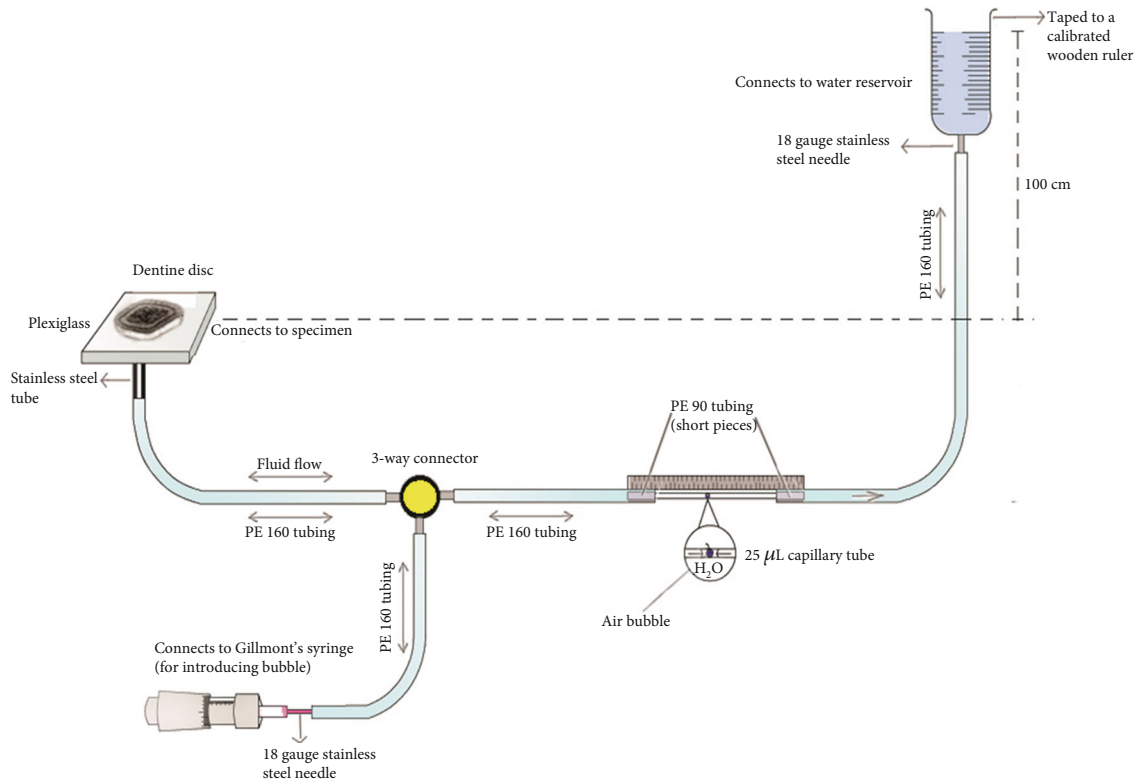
Taped to a calibrated wooden ruler

Connects to water reservoir

18 gauge stainless steel needle

100 cm

PE 160 tubing

Dentine disc

Plexiglass

Connects to specimen

Stainless steel tube

PE 90 tubing (short pieces)

Fluid flow

3-way connector

PE 160 tubing

PE 160 tubing

$H_2O$

25 $\mu$L capillary tube

Air bubble

PE 160 tubing

Connects to Gillmont's syringe (for introducing bubble)

18 gauge stainless steel needle